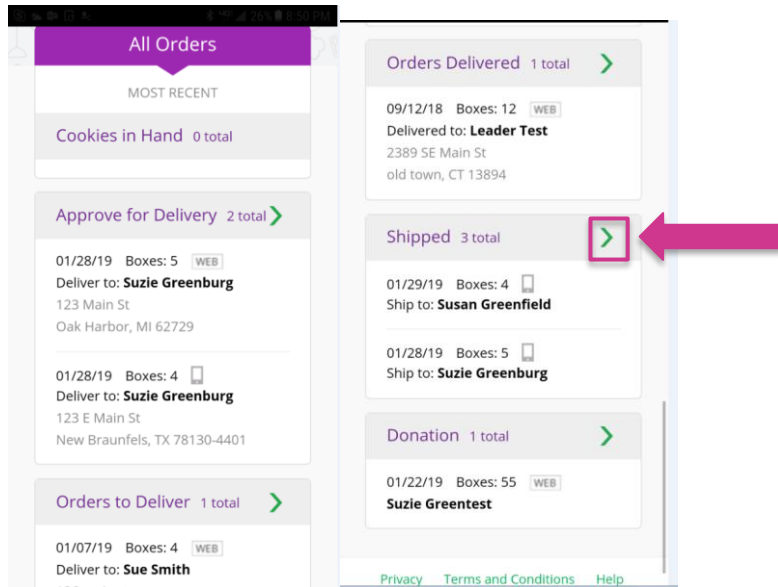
26% 8:50 PM

All Orders

MOST RECENT

Cookies in Hand 0 total

Approve for Delivery 2 total

01/28/19 Boxes: 5 WEB
Deliver to: **Suzie Greenburg**
123 Main St
Oak Harbor, MI 62729

01/28/19 Boxes: 4
Deliver to: **Suzie Greenburg**
123 E Main St
New Braunfels, TX 78130-4401

Orders to Deliver 1 total

01/07/19 Boxes: 4 WEB
Deliver to: **Sue Smith**

Orders Delivered 1 total

09/12/18 Boxes: 12 WEB
Delivered to: **Leader Test**
2389 SE Main St
old town, CT 13894

Shipped 3 total

01/29/19 Boxes: 4
Ship to: **Susan Greenfield**

01/28/19 Boxes: 5
Ship to: **Suzie Greenburg**

Donation 1 total

01/22/19 Boxes: 55 WEB
**Suzie Greentest**

Privacy Terms and Conditions Help